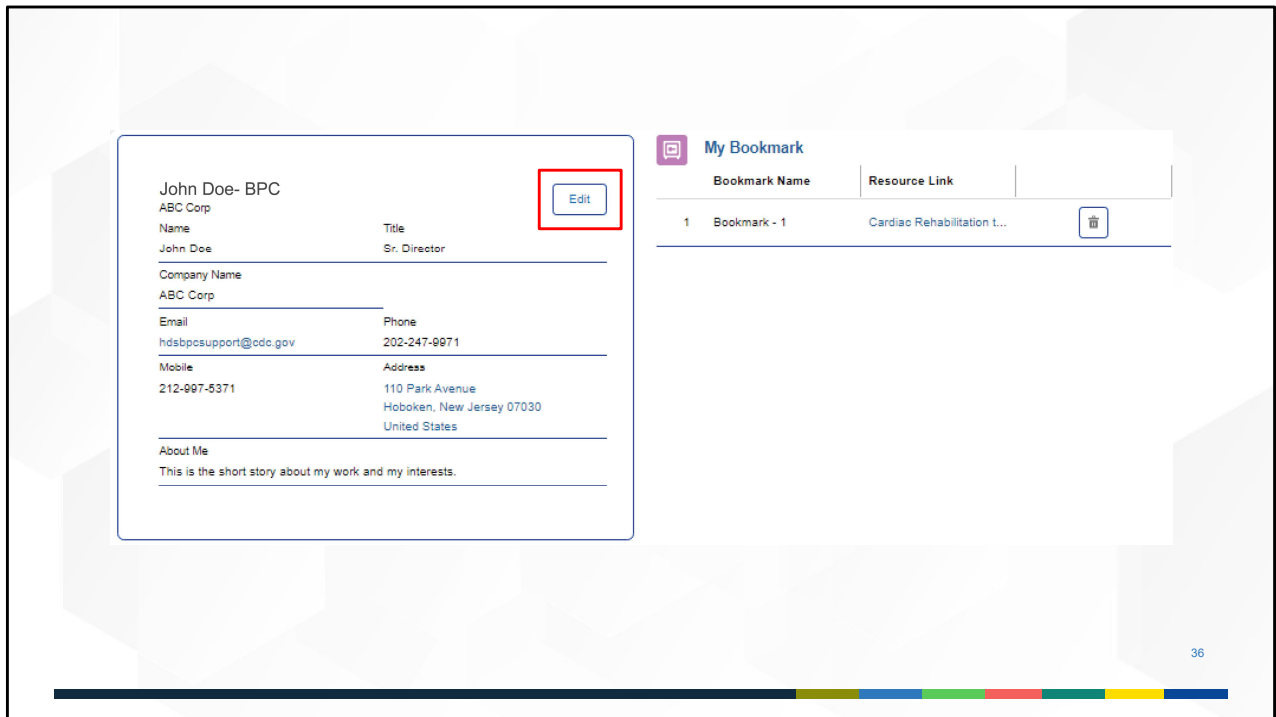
John Doe- BPC
ABC Corp

Edit

Name
John Doe

Title
Sr. Director

Company Name
ABC Corp

Email
hdsbpcsupport@cdc.gov

Phone
202-247-9971

Mobile
212-997-5371

Address
110 Park Avenue
Hoboken, New Jersey 07030
United States

About Me
This is the short story about my work and my interests.

My Bookmark

| | Bookmark Name | Resource Link |
|---|---|---|
| 1 | Bookmark - 1 | Cardiac Rehabilitation t... |

36